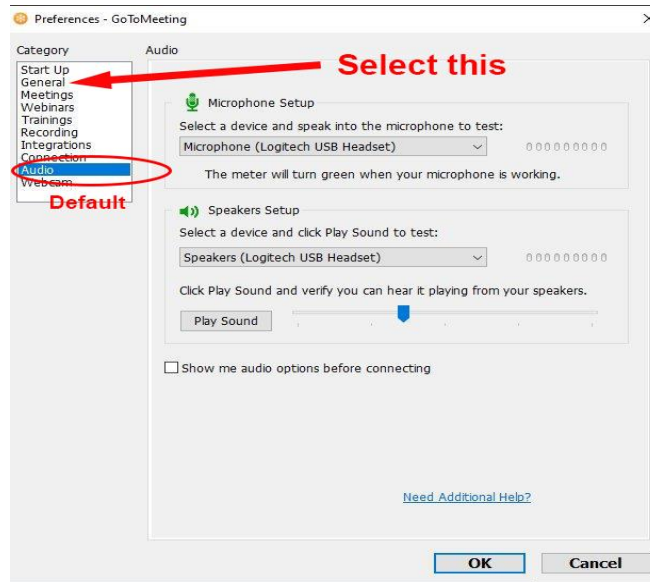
Preferences - GoToMeeting

Category

Start Up
General
Meetings
Webinars
Trainings
Recording
Integrations
Connection
Audio
Webcam

Default

Audio

Select this

Microphone Setup

Select a device and speak into the microphone to test:

Microphone (Logitech USB Headset)

The meter will turn green when your microphone is working.

Speakers Setup

Select a device and click Play Sound to test:

Speakers (Logitech USB Headset)

Click Play Sound and verify you can hear it playing from your speakers.

Play Sound

Show me audio options before connecting

Need Additional Help?

OK

Cancel